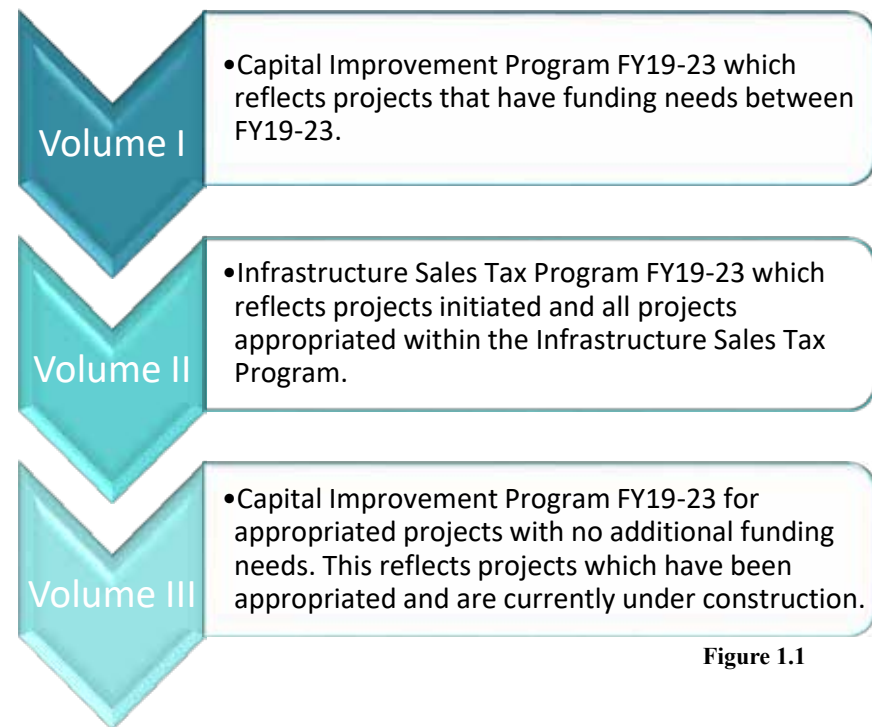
Volume I

•Capital Improvement Program FY19-23 which reflects projects that have funding needs between FY19-23.

Volume II

•Infrastructure Sales Tax Program FY19-23 which reflects projects initiated and all projects appropriated within the Infrastructure Sales Tax Program.

Volume III

•Capital Improvement Program FY19-23 for appropriated projects with no additional funding needs. This reflects projects which have been appropriated and are currently under construction.

Figure 1.1